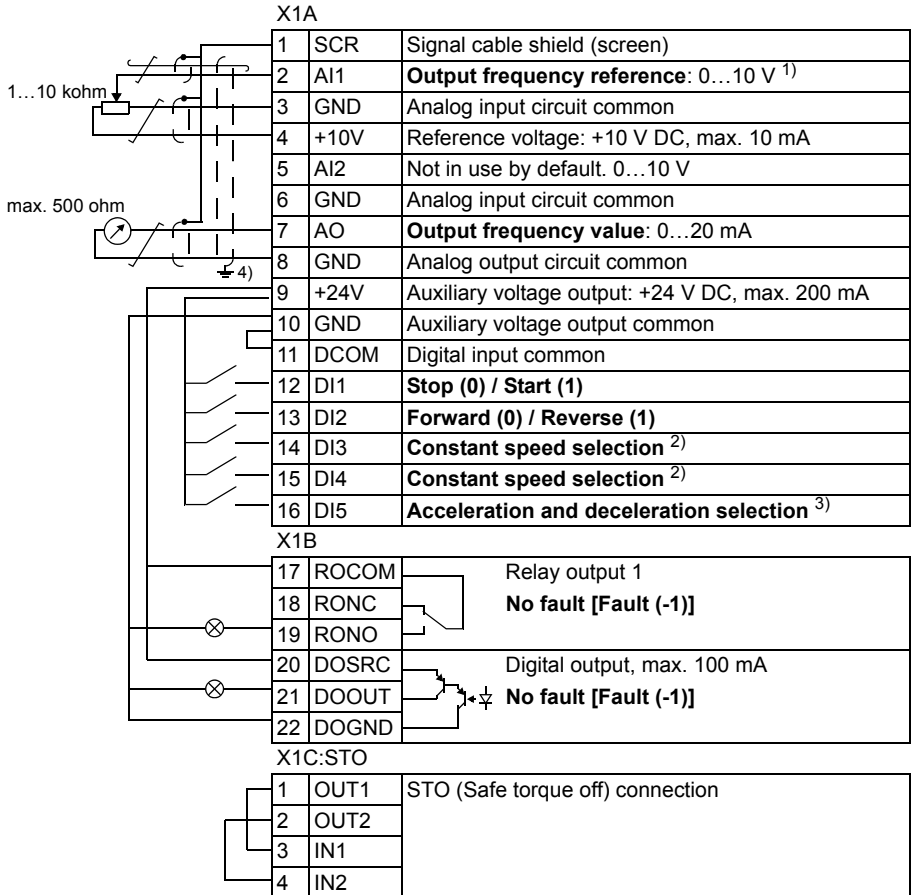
1…10 kohm

max. 500 ohm

4)

X1A

| | | |
|---|---|---|
| 1 | SCR | Signal cable shield (screen) |
| 2 | AI1 | **Output frequency reference**: 0…10 V $^{1)}$ |
| 3 | GND | Analog input circuit common |
| 4 | +10V | Reference voltage: +10 V DC, max. 10 mA |
| 5 | AI2 | Not in use by default. 0…10 V |
| 6 | GND | Analog input circuit common |
| 7 | AO | **Output frequency value**: 0…20 mA |
| 8 | GND | Analog output circuit common |
| 9 | +24V | Auxiliary voltage output: +24 V DC, max. 200 mA |
| 10 | GND | Auxiliary voltage output common |
| 11 | DCOM | Digital input common |
| 12 | DI1 | **Stop (0) / Start (1)** |
| 13 | DI2 | **Forward (0) / Reverse (1)** |
| 14 | DI3 | **Constant speed selection** $^{2)}$ |
| 15 | DI4 | **Constant speed selection** $^{2)}$ |
| 16 | DI5 | **Acceleration and deceleration selection** $^{3)}$ |

X1B

| | | |
|---|---|---|
| 17 | ROCOM | Relay output 1 |
| 18 | RONC | **No fault [Fault (-1)]** |
| 19 | RONO | |
| 20 | DOSRC | Digital output, max. 100 mA |
| 21 | DOOUT | **No fault [Fault (-1)]** |
| 22 | DOGND | |

X1C:STO

| | | |
|---|---|---|
| 1 | OUT1 | STO (Safe torque off) connection |
| 2 | OUT2 | |
| 3 | IN1 | |
| 4 | IN2 | |